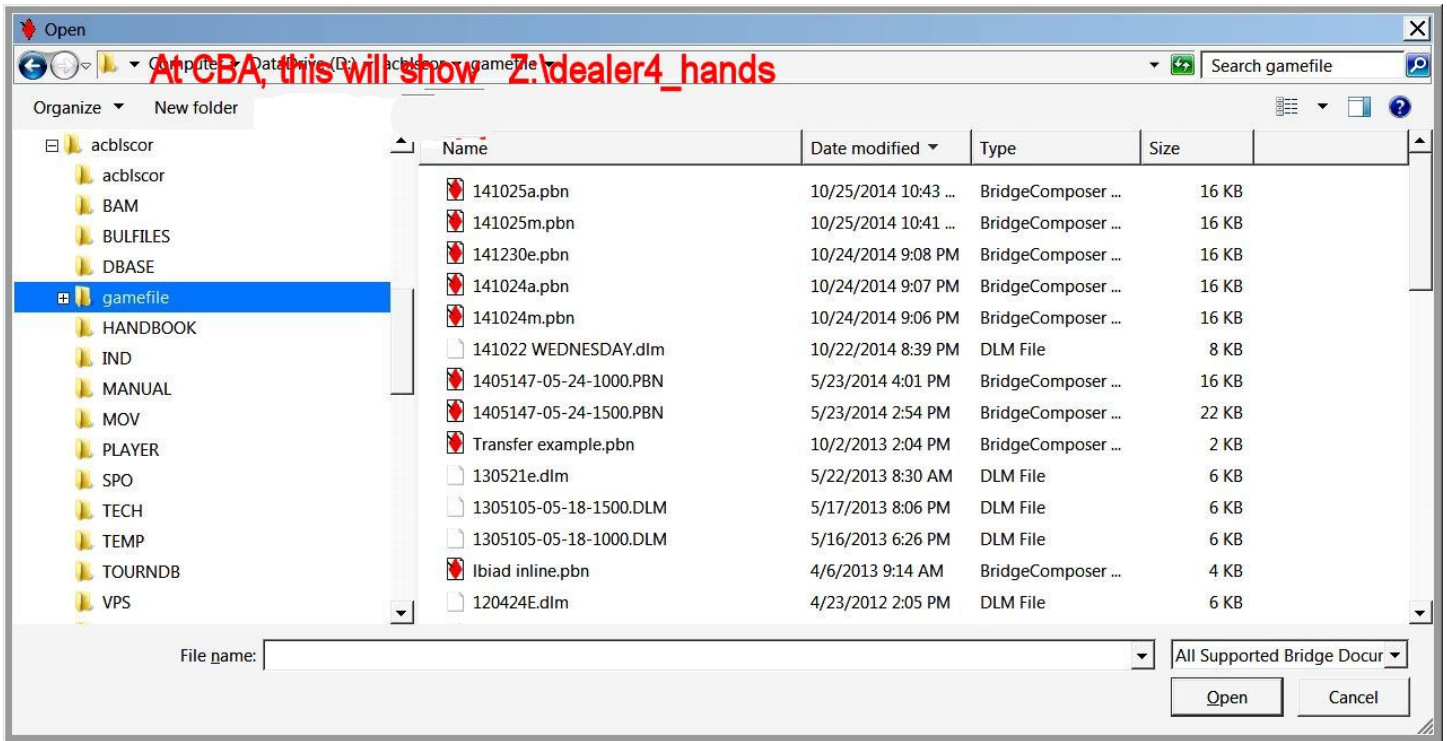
Open

Compute ▸ DataDrive (D:) ▸ acblscor ▸ gamefile ▸

At CBA, this will show Z:\dealer4_hands

Search gamefile

Organize ▾ New folder

acblscor
acblscor
BAM
BULFILES
DBASE
gamefile
HANDBOOK
IND
MANUAL
MOV
PLAYER
SPO
TECH
TEMP
TOURNDB
VPS

| Name | Date modified | Type | Size |
|---|---|---|---|
| 141025a.pbn | 10/25/2014 10:43 ... | BridgeComposer ... | 16 KB |
| 141025m.pbn | 10/25/2014 10:41 ... | BridgeComposer ... | 16 KB |
| 141230e.pbn | 10/24/2014 9:08 PM | BridgeComposer ... | 16 KB |
| 141024a.pbn | 10/24/2014 9:07 PM | BridgeComposer ... | 16 KB |
| 141024m.pbn | 10/24/2014 9:06 PM | BridgeComposer ... | 16 KB |
| 141022 WEDNESDAY.dlm | 10/22/2014 8:39 PM | DLM File | 8 KB |
| 1405147-05-24-1000.PBN | 5/23/2014 4:01 PM | BridgeComposer ... | 16 KB |
| 1405147-05-24-1500.PBN | 5/23/2014 2:54 PM | BridgeComposer ... | 22 KB |
| Transfer example.pbn | 10/2/2013 2:04 PM | BridgeComposer ... | 2 KB |
| 130521e.dlm | 5/22/2013 8:30 AM | DLM File | 6 KB |
| 1305105-05-18-1500.DLM | 5/17/2013 8:06 PM | DLM File | 6 KB |
| 1305105-05-18-1000.DLM | 5/16/2013 6:26 PM | DLM File | 6 KB |
| lbiad inline.pbn | 4/6/2013 9:14 AM | BridgeComposer ... | 4 KB |
| 120424E.dlm | 4/23/2012 2:05 PM | DLM File | 6 KB |

File name:
All Supported Bridge Docur
Open
Cancel